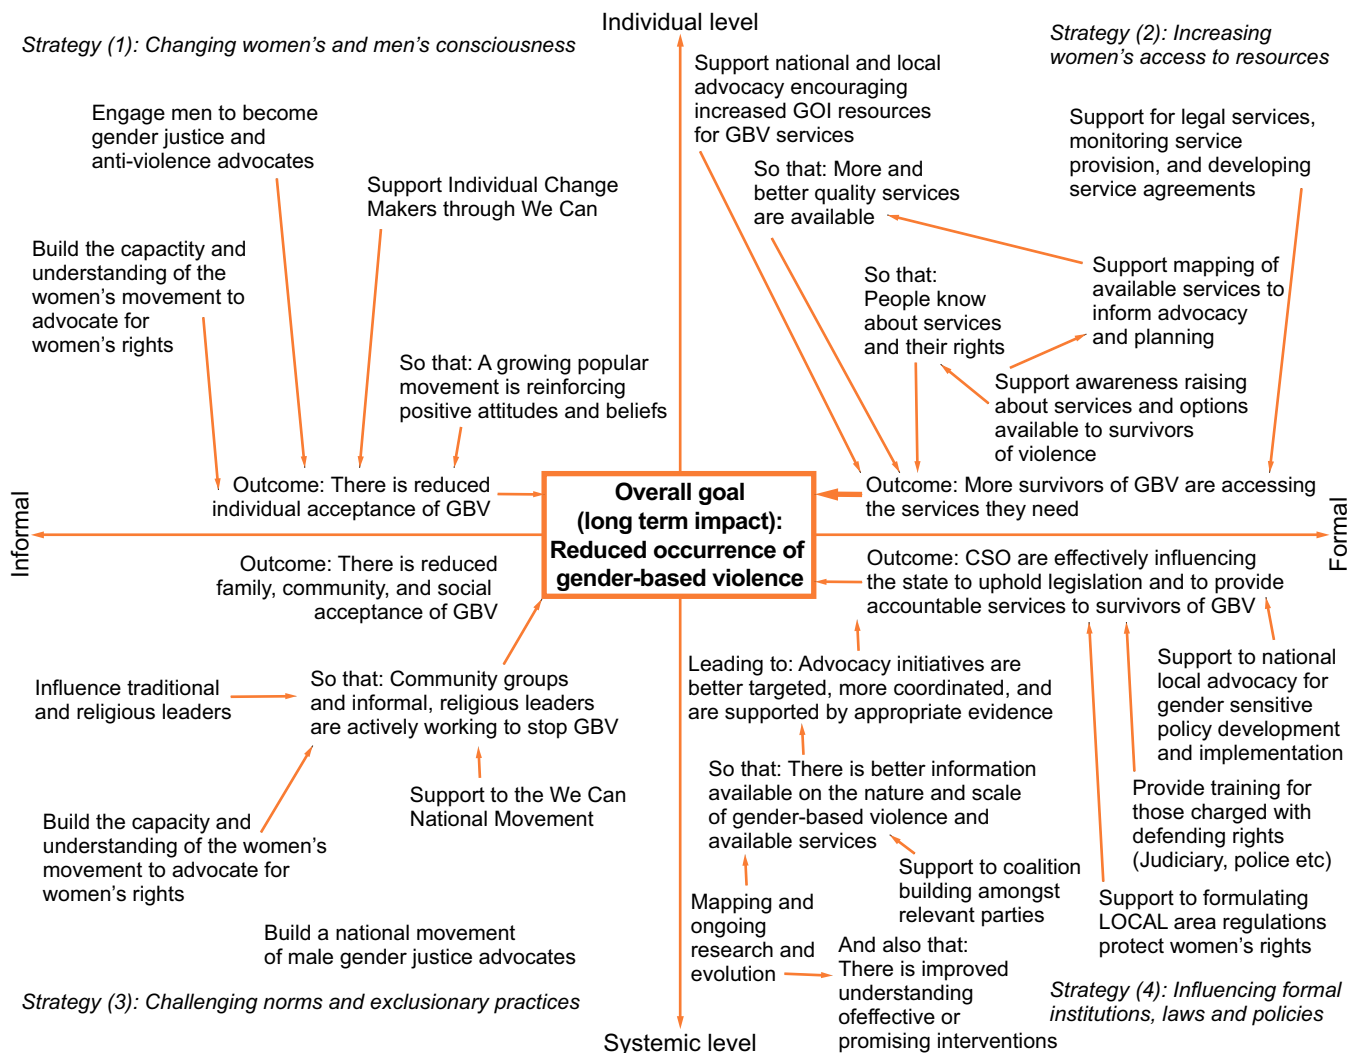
Individual level

Strategy (1): Changing women's and men's consciousness

Strategy (2): Increasing women's access to resources

Support national and local advocacy encouraging increased GOI resources for GBV services

Support for legal services, monitoring service provision, and developing service agreements

Engage men to become gender justice and anti-violence advocates

Support Individual Change Makers through We Can

So that: More and better quality services are available

Build the capactity and understanding of the women's movement to advocate for women's rights

Support mapping of available services to inform advocacy and planning

So that: People know about services and their rights

So that: A growing popular movement is reinforcing positive attitudes and beliefs

Support awareness raising about services and options available to survivors of violence

Outcome: There is reduced individual acceptance of GBV

Overall goal (long term impact): Reduced occurrence of gender-based violence

Outcome: More survivors of GBV are accessing the services they need

Informal

Formal

Outcome: There is reduced family, community, and social acceptance of GBV

Outcome: CSO are effectively influencing the state to uphold legislation and to provide accountable services to survivors of GBV

Influence traditional and religious leaders

So that: Community groups and informal, religious leaders are actively working to stop GBV

Leading to: Advocacy initiatives are better targeted, more coordinated, and are supported by appropriate evidence

Support to national local advocacy for gender sensitive policy development and implementation

Support to the We Can National Movement

So that: There is better information available on the nature and scale of gender-based violence and available services

Provide training for those charged with defending rights (Judiciary, police etc)

Build the capacity and understanding of the women's movement to advocate for women's rights

Support to coalition building amongst relevant parties

Support to formulating LOCAL area regulations protect women's rights

Mapping and ongoing research and evolution

Build a national movement of male gender justice advocates

And also that: There is improved understanding ofeffective or promising interventions

Strategy (3): Challenging norms and exclusionary practices

Strategy (4): Influencing formal institutions, laws and policies

Systemic level